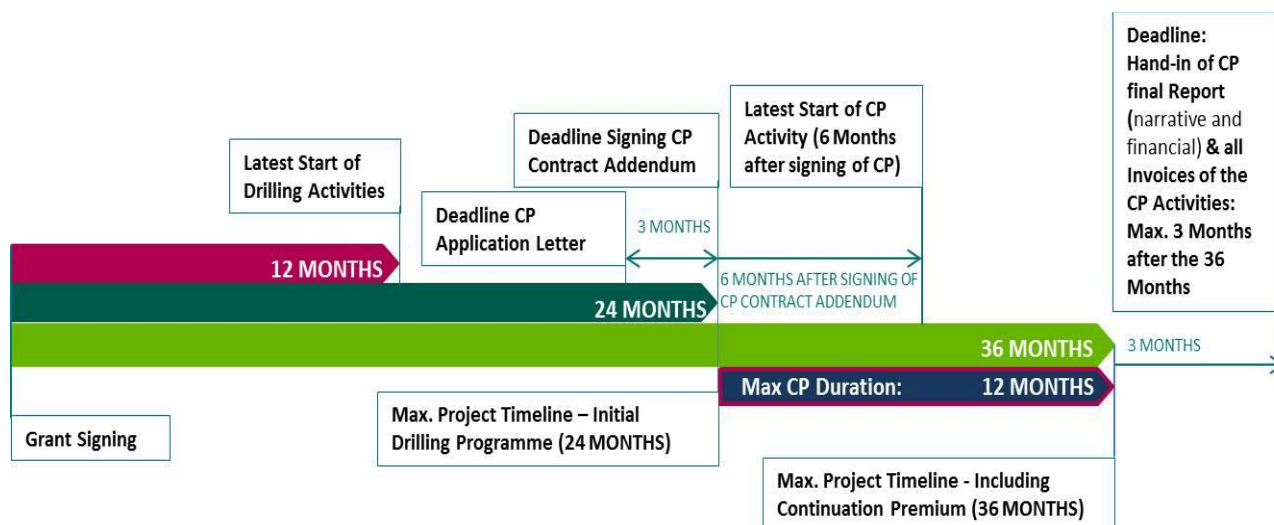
Deadline: Hand-in of CP final Report (narrative and financial) & all Invoices of the CP Activities: Max. 3 Months after the 36 Months

Latest Start of CP Activity (6 Months after signing of CP)

Deadline Signing CP Contract Addendum

Latest Start of Drilling Activities

Deadline CP Application Letter

3 MONTHS

12 MONTHS

6 MONTHS AFTER SIGNING OF CP CONTRACT ADDENDUM

24 MONTHS

36 MONTHS

3 MONTHS

Max CP Duration: 12 MONTHS

Max. Project Timeline – Initial Drilling Programme (24 MONTHS)

Grant Signing

Max. Project Timeline - Including Continuation Premium (36 MONTHS)